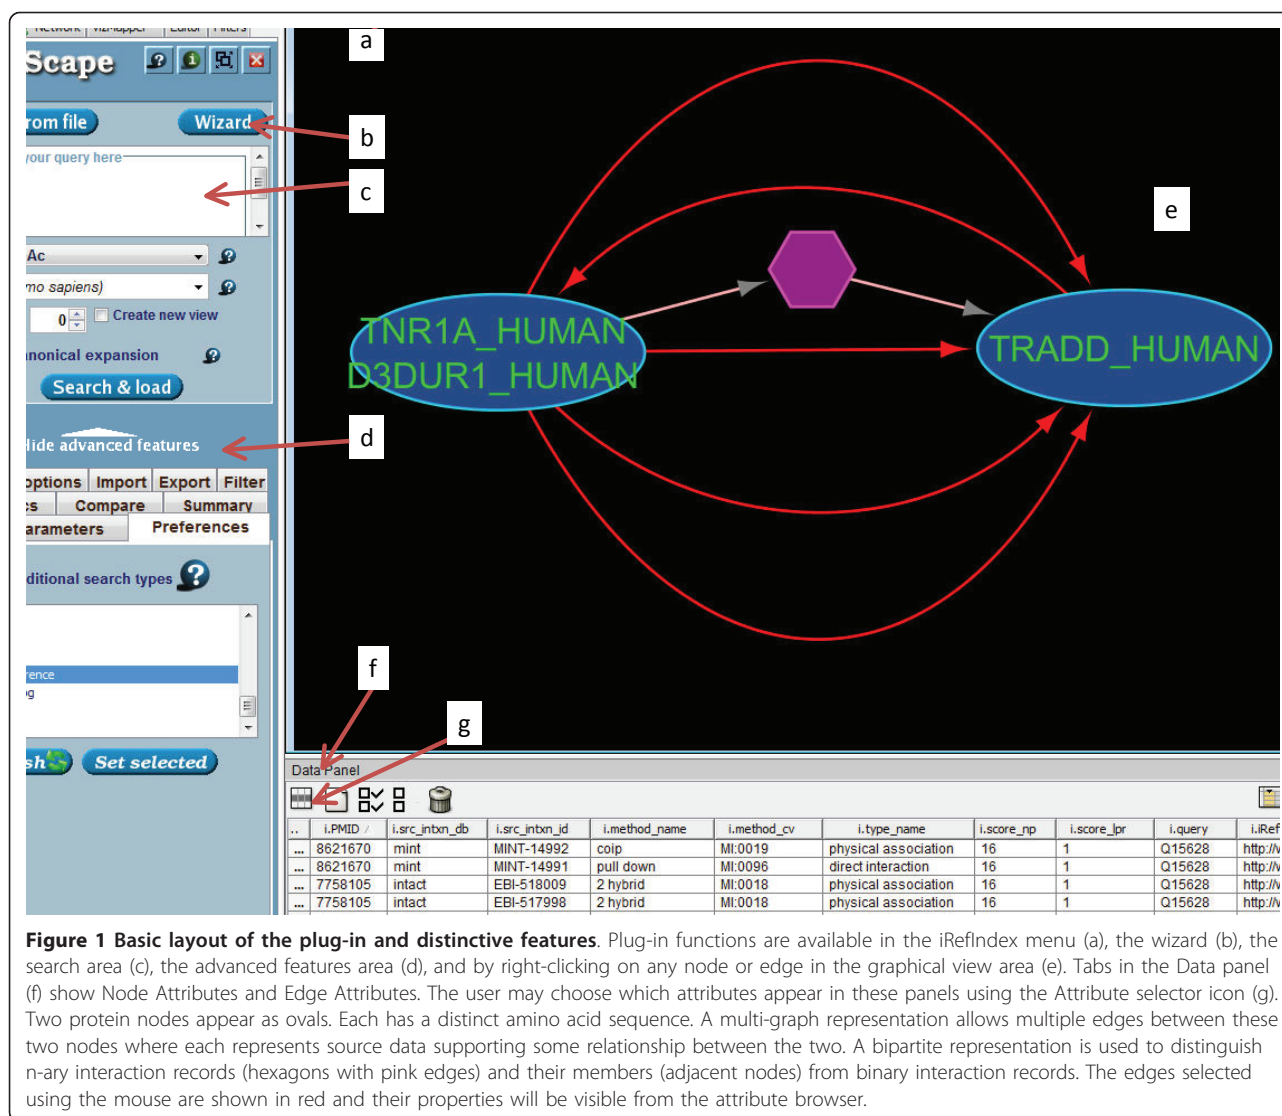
Network | VizMapper | Editor | Filters

Scape

rom file

Wizard

our query here

Ac

mo sapiens)

0

Create new view

nonical expansion

Search & load

lide advanced features

ptions | Import | Export | Filter

s | Compare | Summary

arameters | Preferences

ditional search types

ence

g

sh

Set selected

a

b

c

d

e

f

g

TNR1A_HUMAN
D3DUR1_HUMAN

TRADD_HUMAN

Data Panel

| .. | i.PMID | i.src_intxn_db | i.src_intxn_id | i.method_name | i.method_cv | i.type_name | i.score_np | i.score_lpr | i.query | i.iRef |
|---|---|---|---|---|---|---|---|---|---|---|
| ... | 8621670 | mint | MINT-14992 | coip | MI:0019 | physical association | 16 | 1 | Q15628 | http://v |
| ... | 8621670 | mint | MINT-14991 | pull down | MI:0096 | direct interaction | 16 | 1 | Q15628 | http://v |
| ... | 7758105 | intact | EBI-518009 | 2 hybrid | MI:0018 | physical association | 16 | 1 | Q15628 | http://v |
| ... | 7758105 | intact | EBI-517998 | 2 hybrid | MI:0018 | physical association | 16 | 1 | Q15628 | http://v |

**Figure 1 Basic layout of the plug-in and distinctive features**. Plug-in functions are available in the iRefIndex menu (a), the wizard (b), the search area (c), the advanced features area (d), and by right-clicking on any node or edge in the graphical view area (e). Tabs in the Data panel (f) show Node Attributes and Edge Attributes. The user may choose which attributes appear in these panels using the Attribute selector icon (g). Two protein nodes appear as ovals. Each has a distinct amino acid sequence. A multi-graph representation allows multiple edges between these two nodes where each represents source data supporting some relationship between the two. A bipartite representation is used to distinguish n-ary interaction records (hexagons with pink edges) and their members (adjacent nodes) from binary interaction records. The edges selected using the mouse are shown in red and their properties will be visible from the attribute browser.